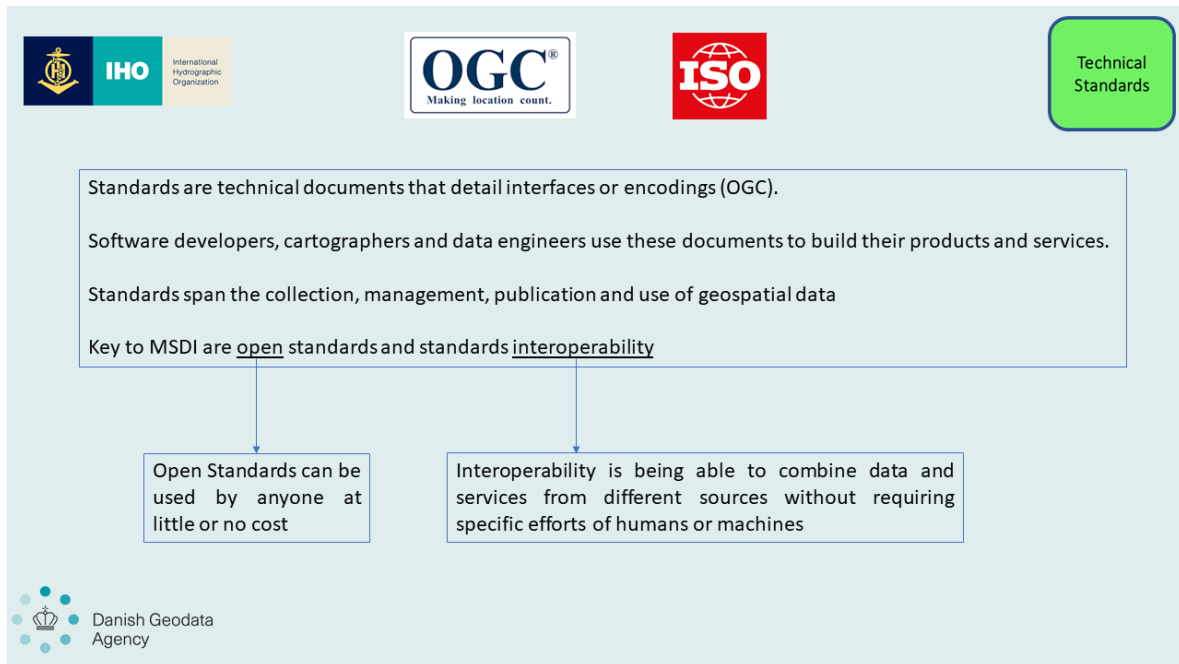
IHO International Hydrographic Organization

OGC® Making location count.

ISO

Technical Standards

Standards are technical documents that detail interfaces or encodings (OGC).

Software developers, cartographers and data engineers use these documents to build their products and services.

Standards span the collection, management, publication and use of geospatial data

Key to MSDI are open standards and standards interoperability

Open Standards can be used by anyone at little or no cost

Interoperability is being able to combine data and services from different sources without requiring specific efforts of humans or machines

Danish Geodata Agency